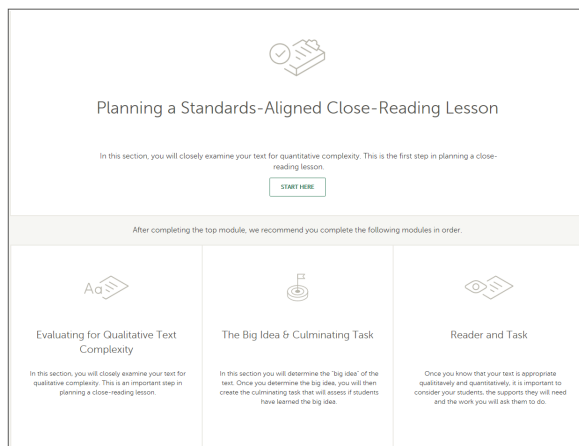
Planning a Standards-Aligned Close-Reading Lesson

In this section, you will closely examine your text for quantitative complexity. This is the first step in planning a close-reading lesson.

START HERE

After completing the top module, we recommend you complete the following modules in order.

Aa

Evaluating for Qualitative Text Complexity

In this section you will closely examine your text for qualitative complexity. This is an important step in planning a close-reading lesson.

The Big Idea & Culminating Task

In this section you will determine the "big idea" of the text. Once you determine the big idea, you will then create the culminating task that will assess if students have learned the big idea.

Reader and Task

Once you know that your text is appropriate qualitatively and quantitatively, it is important to consider your students, the supports they will need and the work you will ask them to do.